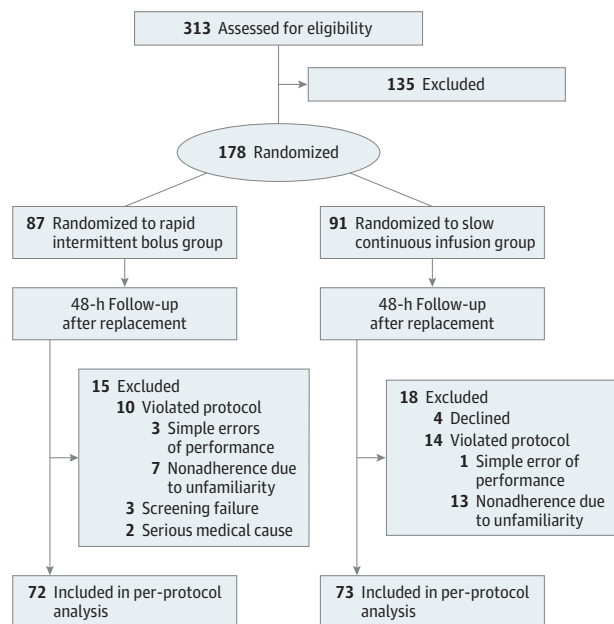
313 Assessed for eligibility

135 Excluded

178 Randomized

87 Randomized to rapid intermittent bolus group

91 Randomized to slow continuous infusion group

48-h Follow-up after replacement

48-h Follow-up after replacement

15 Excluded
10 Violated protocol
3 Simple errors of performance
7 Nonadherence due to unfamiliarity
3 Screening failure
2 Serious medical cause

18 Excluded
4 Declined
14 Violated protocol
1 Simple error of performance
13 Nonadherence due to unfamiliarity

72 Included in per-protocol analysis

73 Included in per-protocol analysis